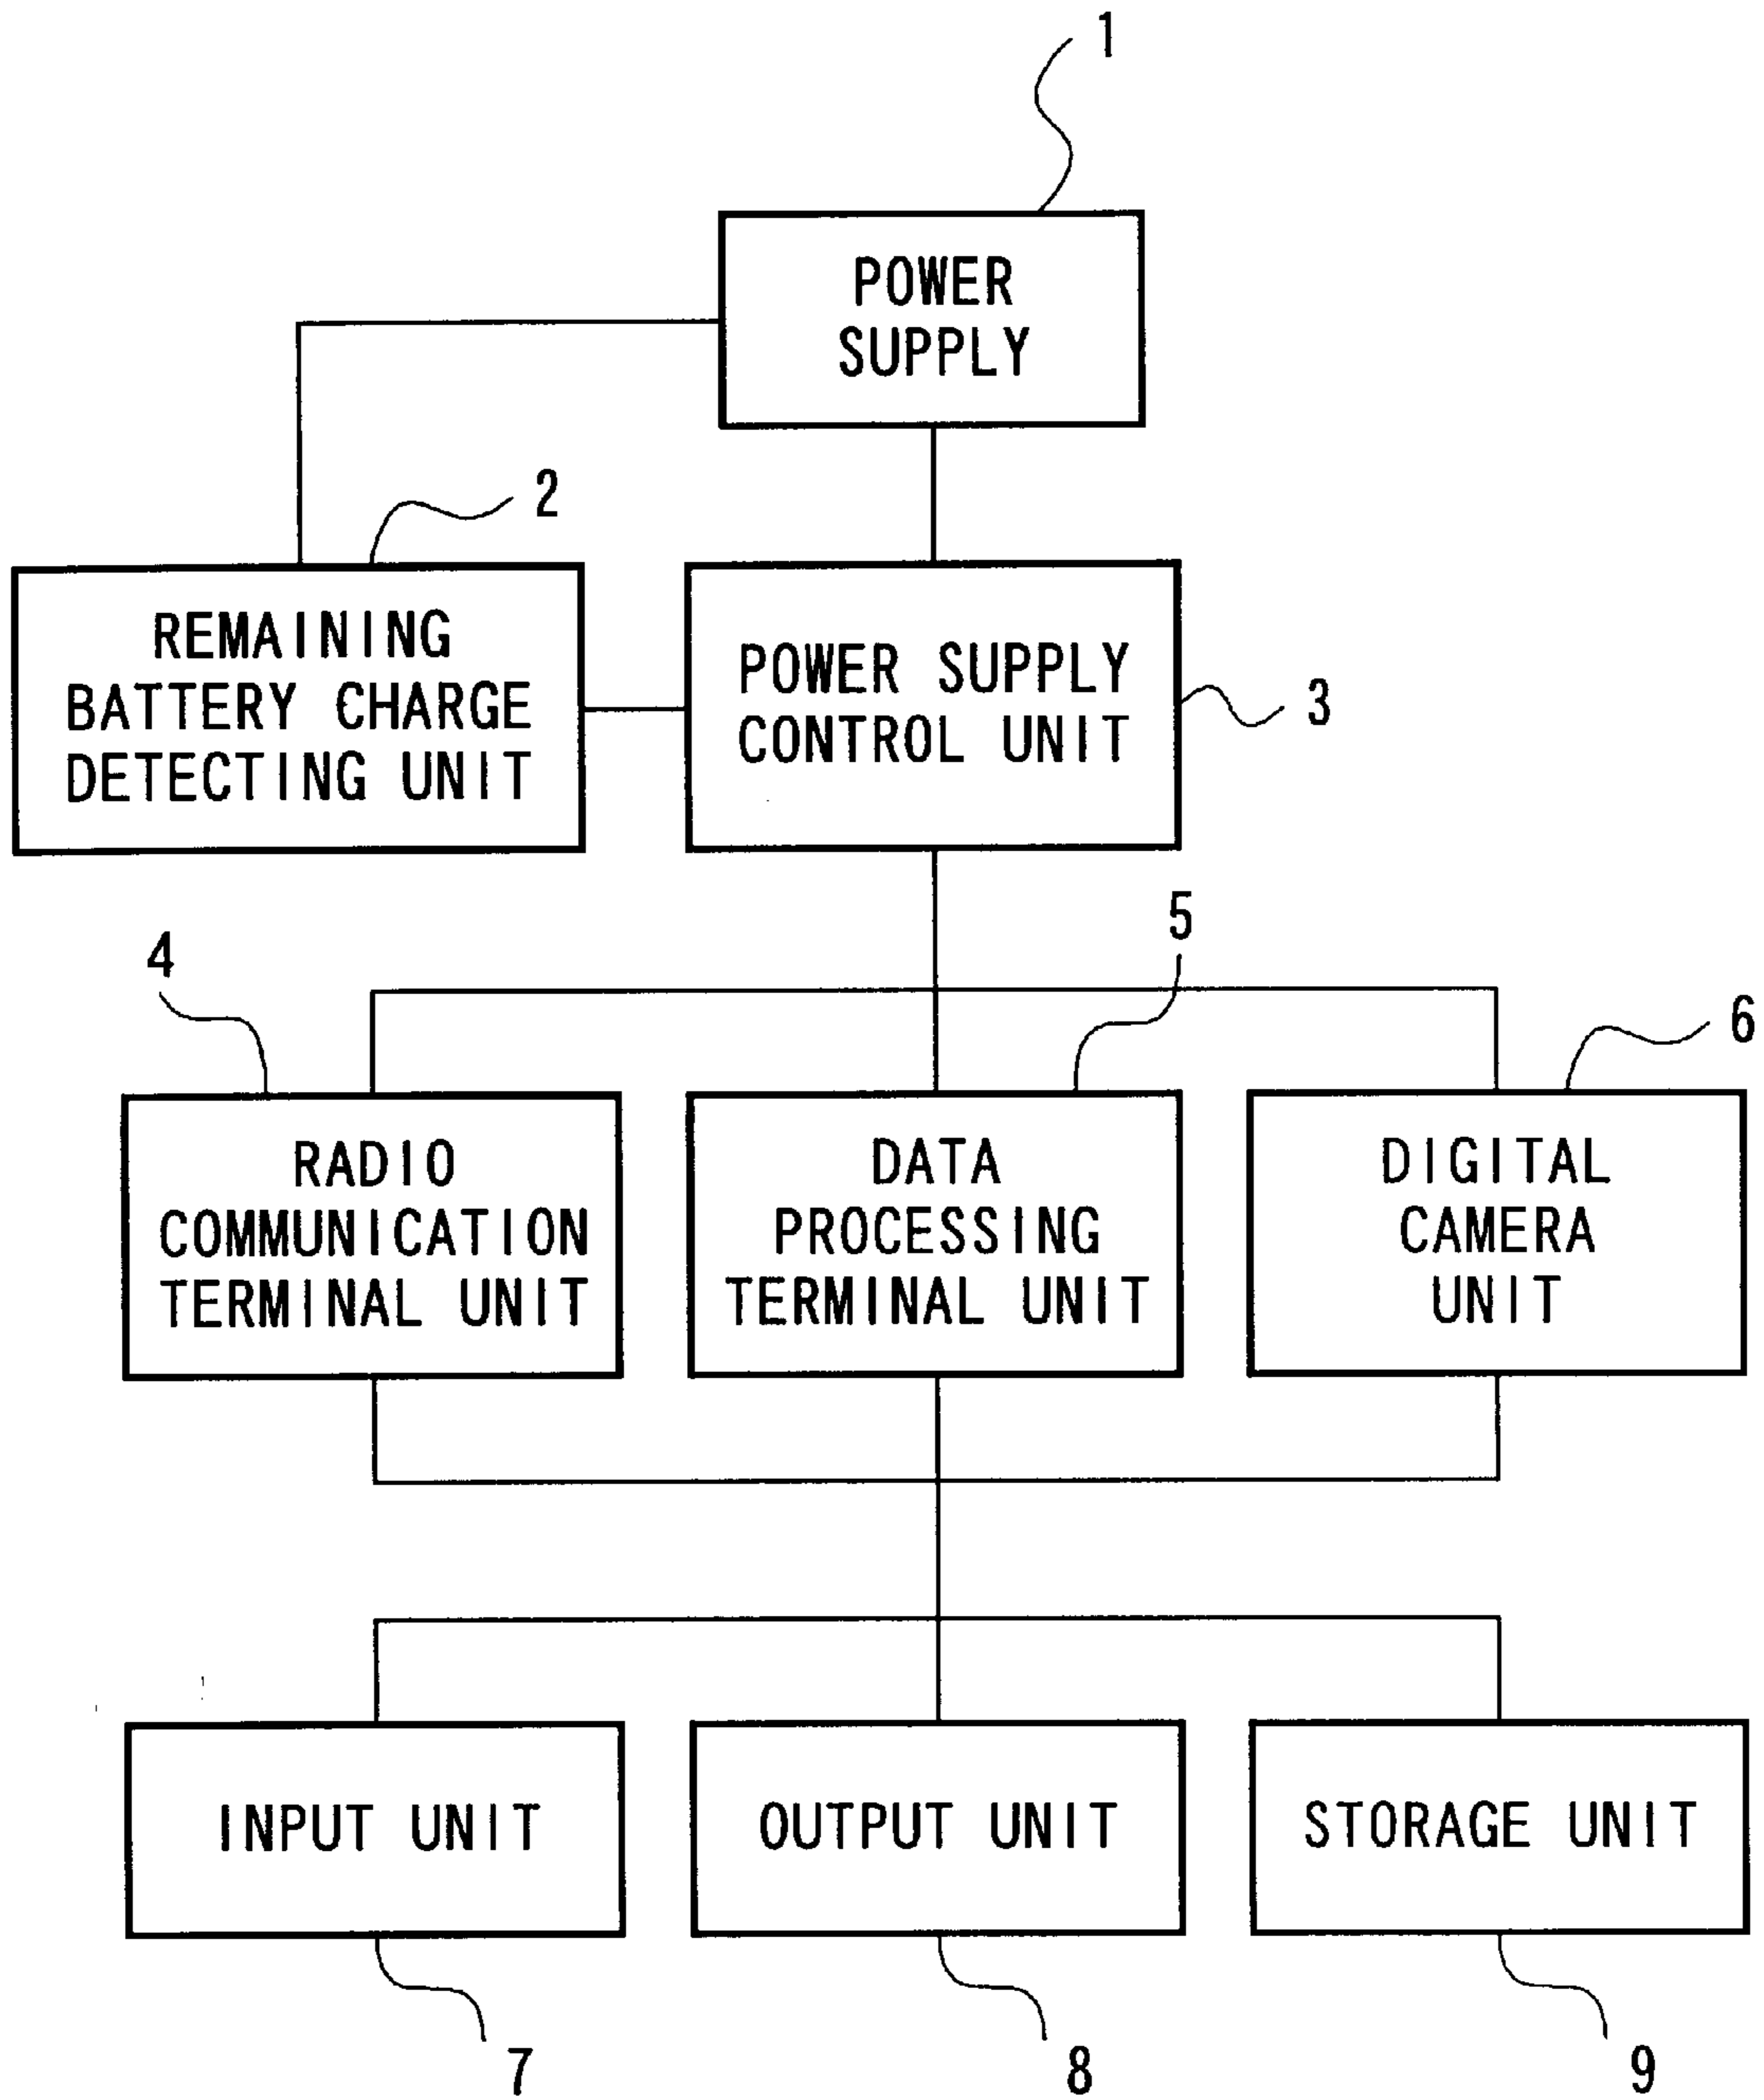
1

POWER SUPPLY

2

REMAINING BATTERY CHARGE DETECTING UNIT

POWER SUPPLY CONTROL UNIT

3

5

4

6

RADIO COMMUNICATION TERMINAL UNIT

DATA PROCESSING TERMINAL UNIT

DIGITAL CAMERA UNIT

INPUT UNIT

OUTPUT UNIT

STORAGE UNIT

7

8

9